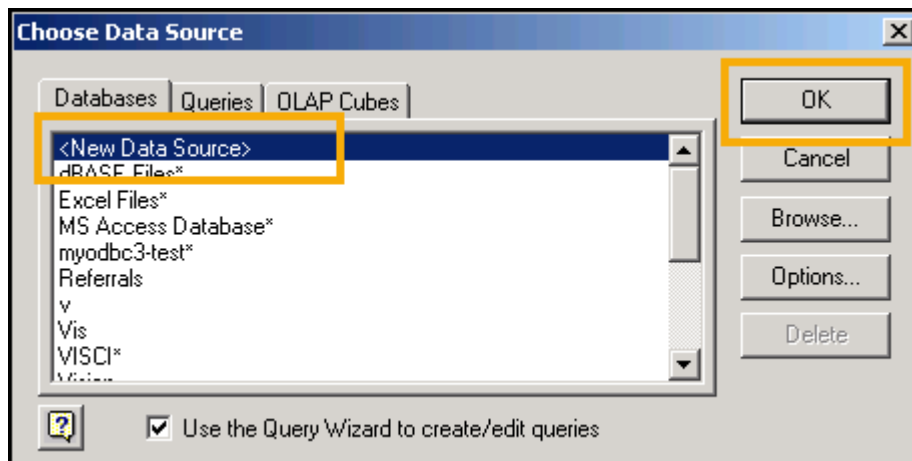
Choose Data Source

Databases | Queries | OLAP Cubes

<New Data Source>
dBASE Files*
Excel Files*
MS Access Database*
myodbc3-test*
Referrals
v
Vis
VISCI*
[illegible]

OK
Cancel
Browse...
Options...
Delete

?
Use the Query Wizard to create/edit queries